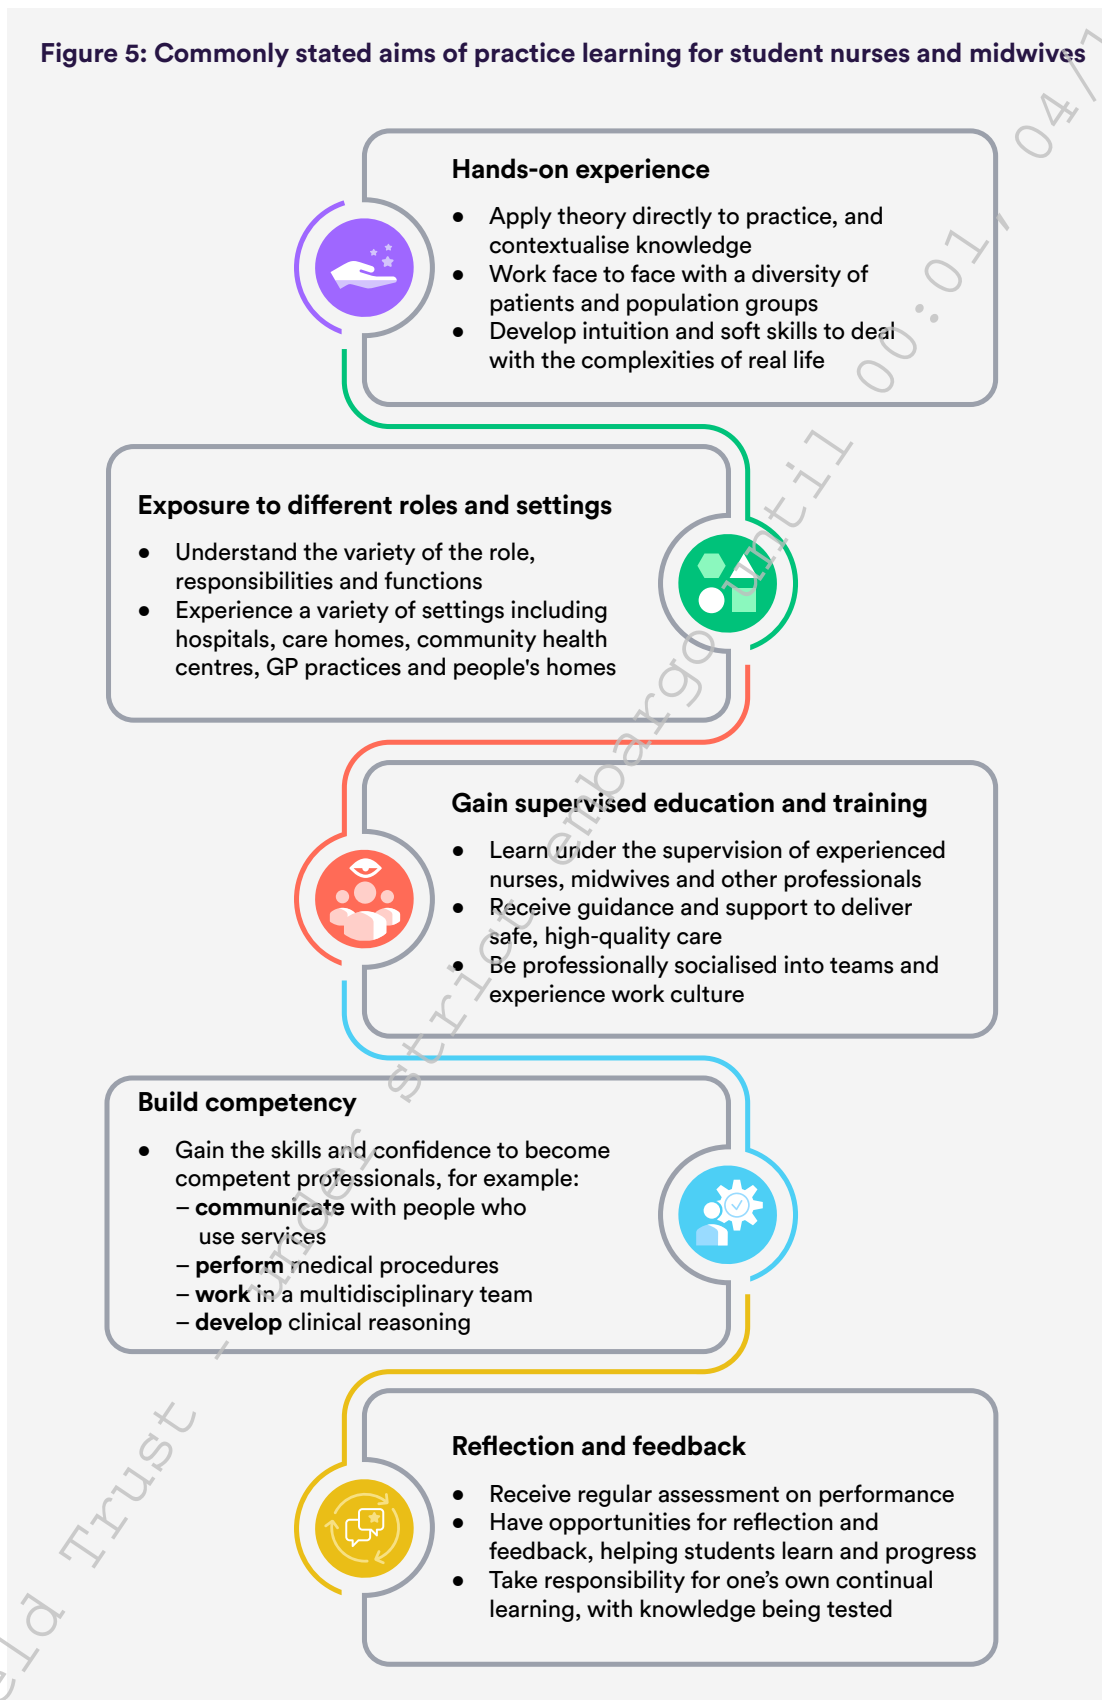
Figure 5: Commonly stated aims of practice learning for student nurses and midwives

Hands-on experience

- Apply theory directly to practice, and contextualise knowledge
- Work face to face with a diversity of patients and population groups
- Develop intuition and soft skills to deal with the complexities of real life

Exposure to different roles and settings

- Understand the variety of the role, responsibilities and functions
- Experience a variety of settings including hospitals, care homes, community health centres, GP practices and people's homes

Gain supervised education and training

- Learn under the supervision of experienced nurses, midwives and other professionals
- Receive guidance and support to deliver safe, high-quality care
- Be professionally socialised into teams and experience work culture

Build competency

- Gain the skills and confidence to become competent professionals, for example:
  – **communicate** with people who use services
  – **perform** medical procedures
  – **work** in a multidisciplinary team
  – **develop** clinical reasoning

Reflection and feedback

- Receive regular assessment on performance
- Have opportunities for reflection and feedback, helping students learn and progress
- Take responsibility for one's own continual learning, with knowledge being tested

eld Trust - under strict embargo until 00:01, 04/